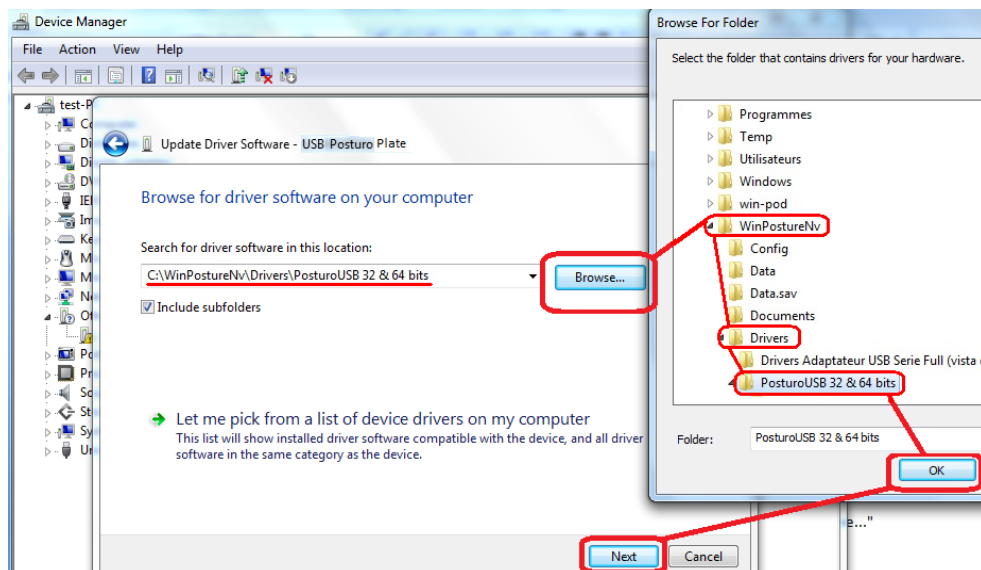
Device Manager
File Action View Help
test-P
Co
Di
Di
DV
IE
Im
Ke
M
M
Ne
Ot
Po
Pr
So
St
Sy
Ur

Update Driver Software - USB Posturo Plate
Browse for driver software on your computer
Search for driver software in this location:
C:\WinPostureNv\Drivers\PosturoUSB 32 & 64 bits
Browse...
Include subfolders
Let me pick from a list of device drivers on my computer
This list will show installed driver software compatible with the device, and all driver software in the same category as the device.
Next
Cancel

Browse For Folder
Select the folder that contains drivers for your hardware.
Programmes
Temp
Utilisateurs
Windows
win-pod
WinPostureNv
Config
Data
Data.sav
Documents
Drivers
Drivers Adaptateur USB Serie Full (vista
PosturoUSB 32 & 64 bits
Folder: PosturoUSB 32 & 64 bits
OK
e..."